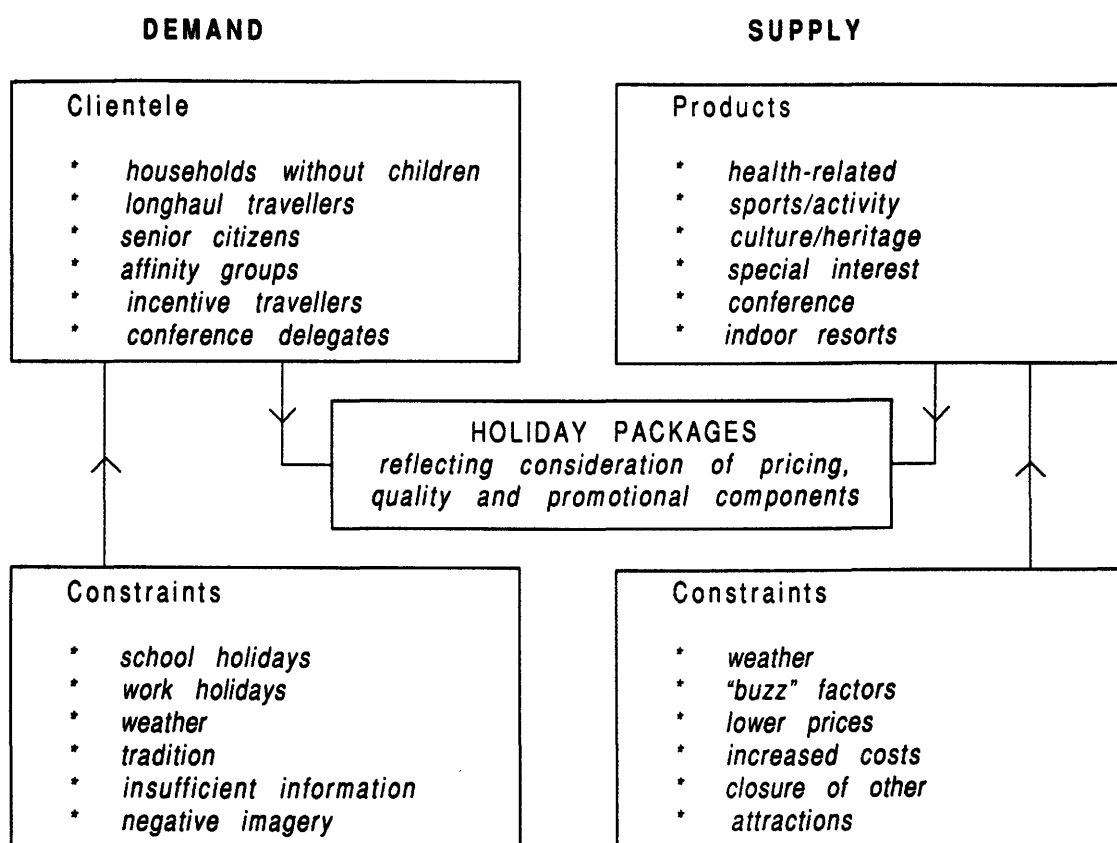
DEMAND

SUPPLY

Clientele

* households without children
* longhaul travellers
* senior citizens
* affinity groups
* incentive travellers
* conference delegates

Products

* health-related
* sports/activity
* culture/heritage
* special interest
* conference
* indoor resorts

HOLIDAY PACKAGES
reflecting consideration of pricing, quality and promotional components

Constraints

* school holidays
* work holidays
* weather
* tradition
* insufficient information
* negative imagery

Constraints

* weather
* "buzz" factors
* lower prices
* increased costs
* closure of other
* attractions